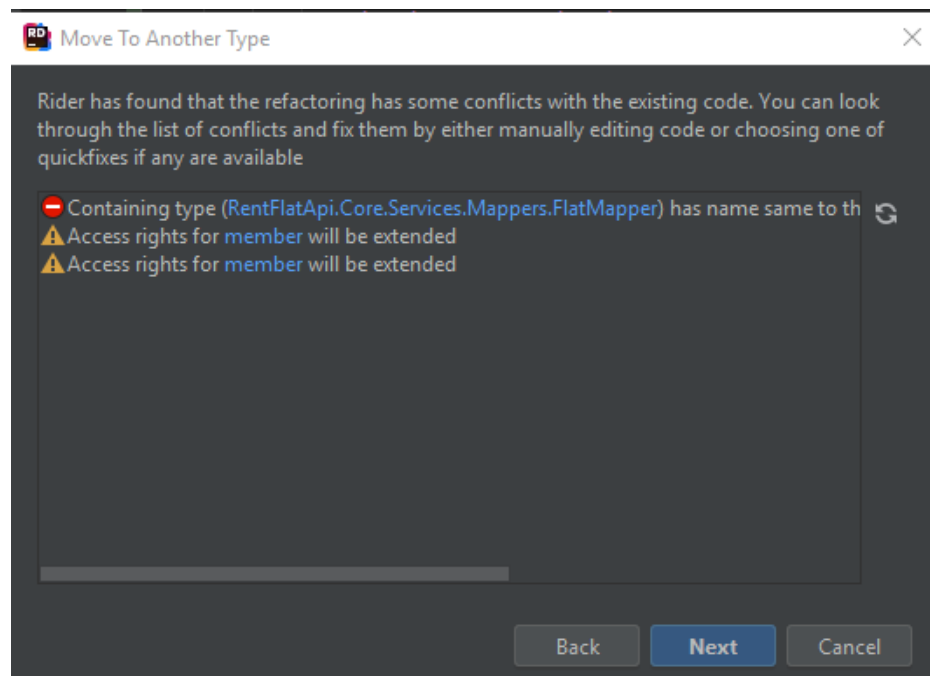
RD Move To Another Type

Rider has found that the refactoring has some conflicts with the existing code. You can look through the list of conflicts and fix them by either manually editing code or choosing one of quickfixes if any are available

Containing type (RentFlatApi.Core.Services.Mappers.FlatMapper) has name same to th
Access rights for member will be extended
Access rights for member will be extended

Back Next Cancel